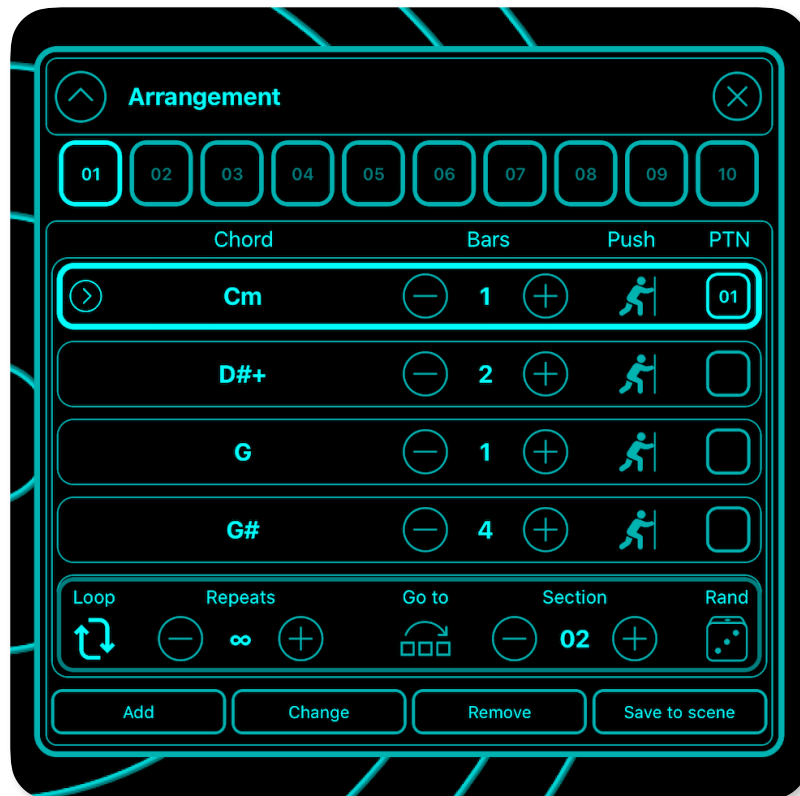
Arrangement

01 02 03 04 05 06 07 08 09 10

| Chord | Bars | Push | PTN |
|---|---|---|---|
| Cm | 1 | | 01 |
| D#+ | 2 | | |
| G | 1 | | |
| G# | 4 | | |

Loop Repeats Go to Section Rand

∞ 02

Add Change Remove Save to scene